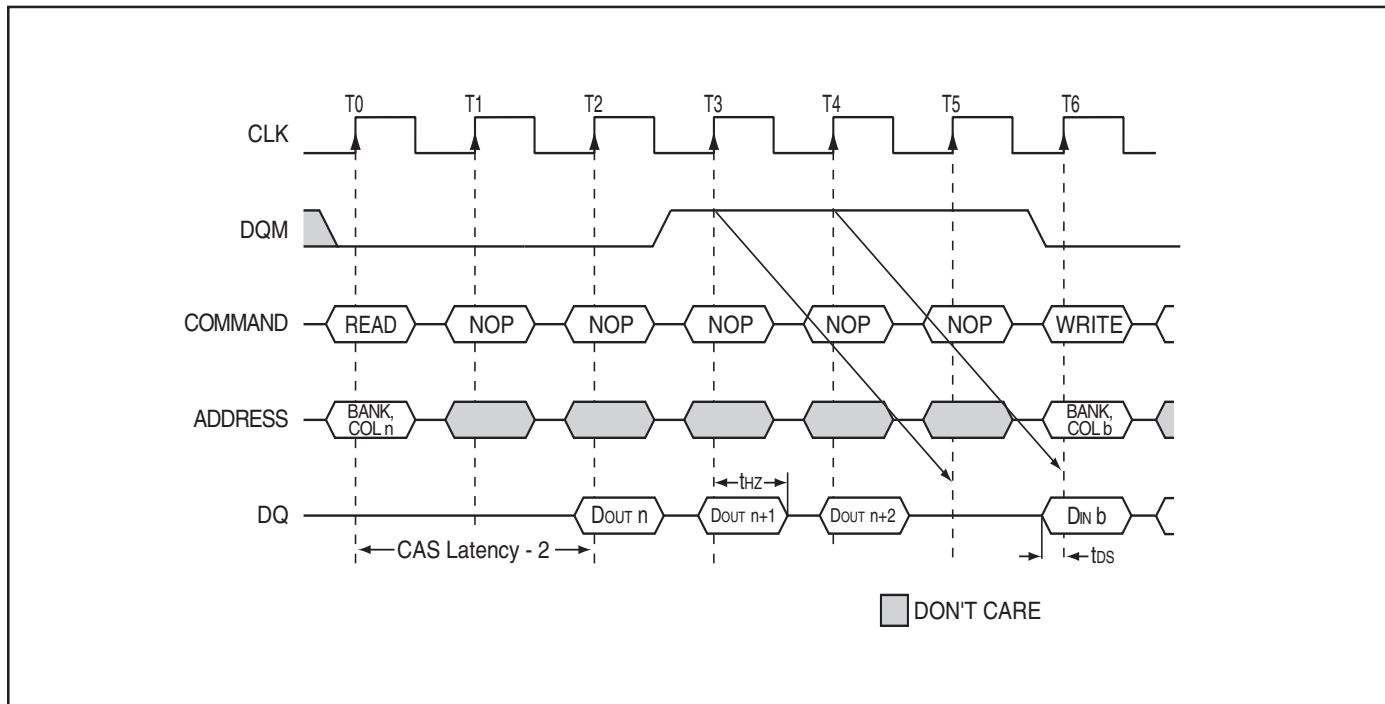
T0 T1 T2 T3 T4 T5 T6

CLK

DQM

COMMAND READ NOP NOP NOP NOP NOP WRITE

ADDRESS BANK, COL n BANK, COL b

$t_{HZ}$

DQ $D_{OUT}$ n $D_{OUT}$ n+1 $D_{OUT}$ n+2 $D_{IN}$ b

CAS Latency - 2

$t_{DS}$

DON'T CARE